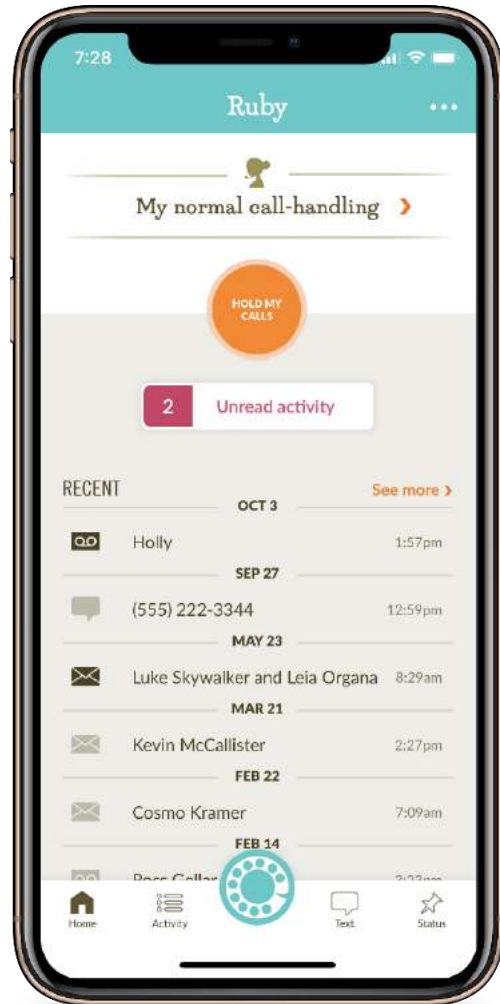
7:28

Ruby

...

My normal call-handling ›

HOLD MY CALLS

2 Unread activity

RECENT

See more ›

OCT 3

Holly 1:57pm

SEP 27

(555) 222-3344 12:59pm

MAY 23

Luke Skywalker and Leia Organa 8:29am

MAR 21

Kevin McCallister 2:27pm

FEB 22

Cosmo Kramer 7:09am

FEB 14

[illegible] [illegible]

Home

Activity

Text

Status